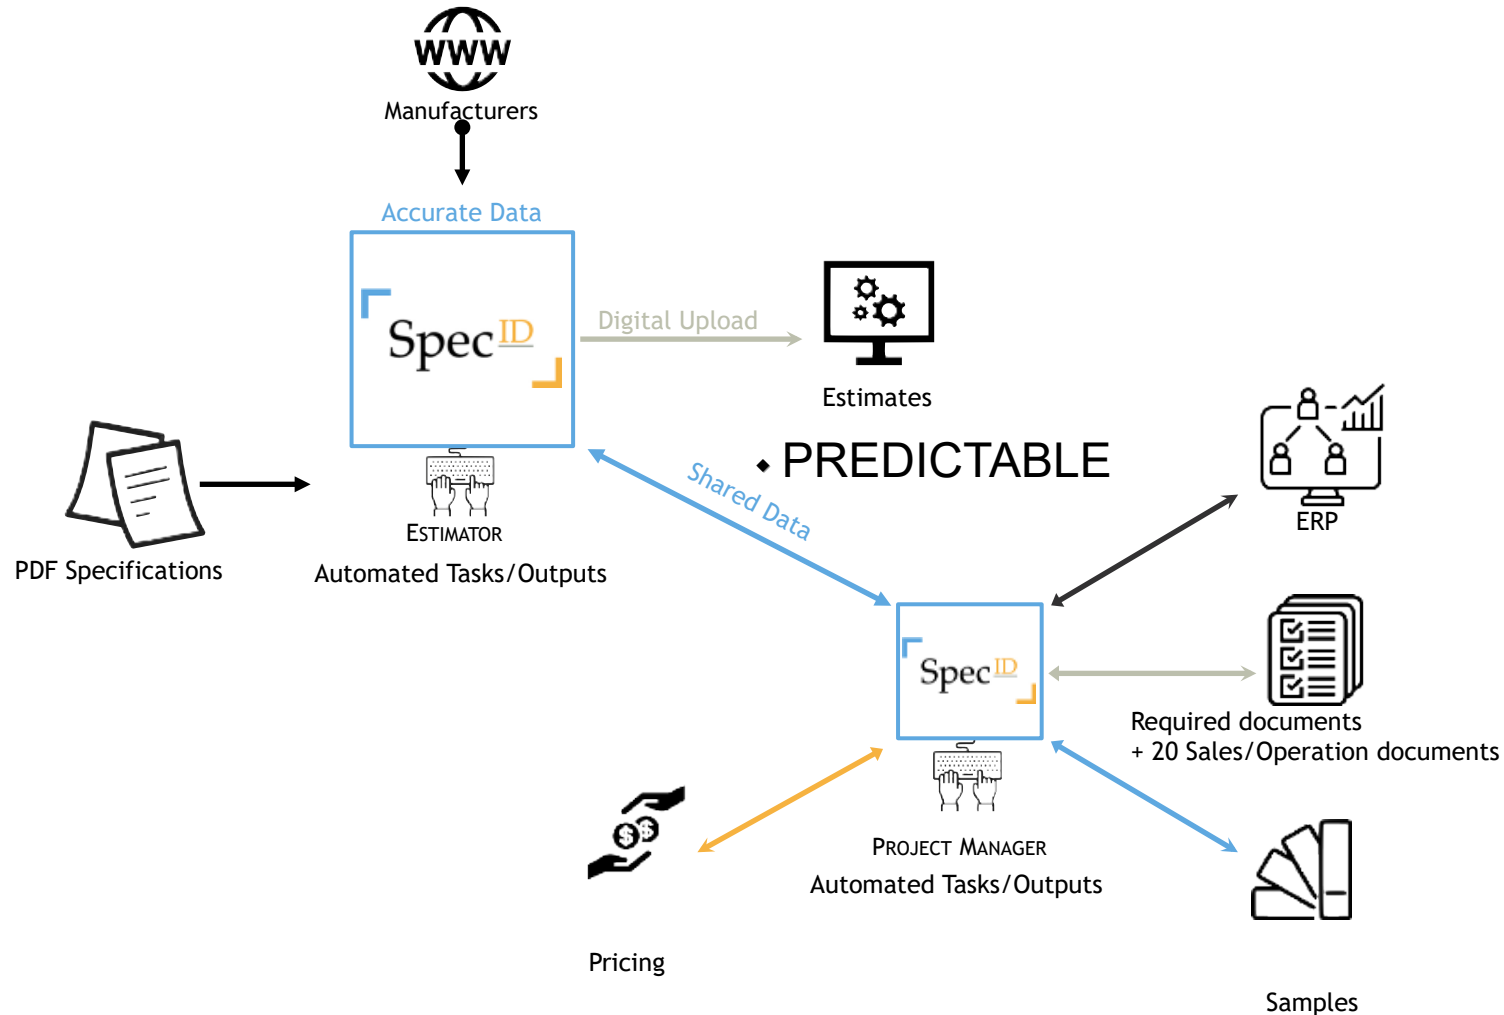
WWW
Manufacturers

Accurate Data

Spec ID

Digital Upload

Estimates

PDF Specifications

ESTIMATOR
Automated Tasks/Outputs

Shared Data

• PREDICTABLE

ERP

Spec ID

Required documents
+ 20 Sales/Operation documents

PROJECT MANAGER
Automated Tasks/Outputs

Pricing

Samples